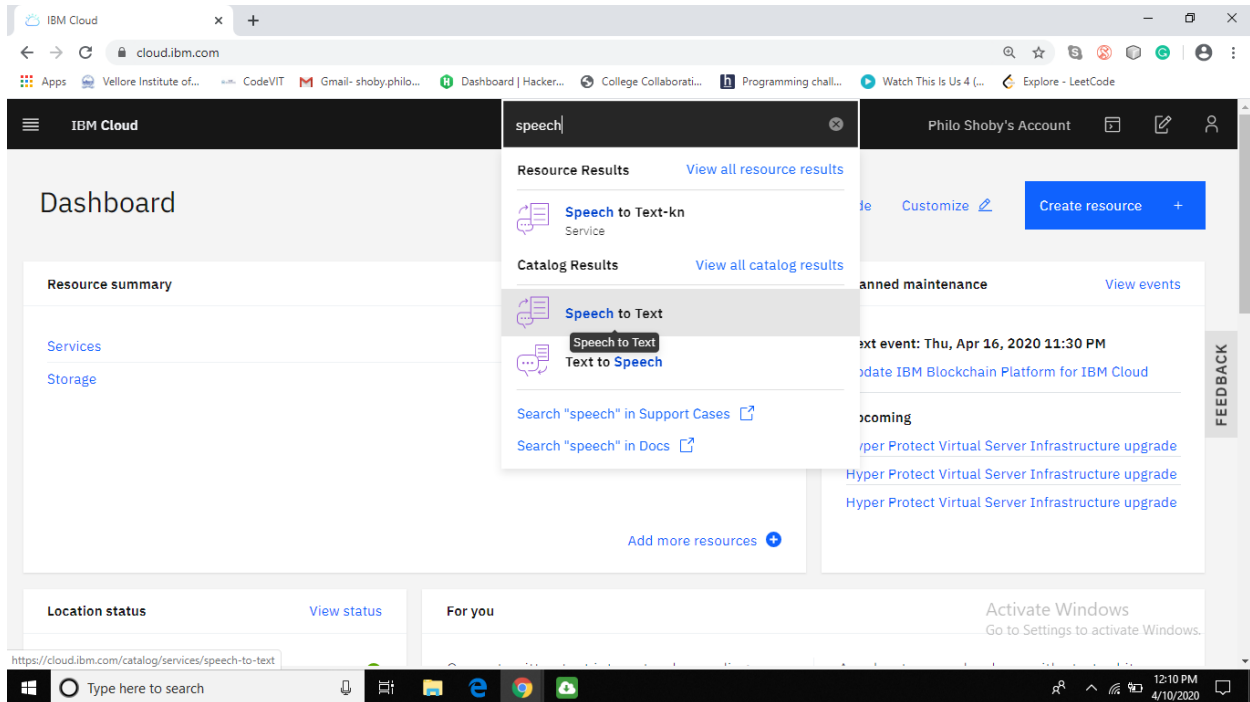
IBM Cloud ×
+
cloud.ibm.com
Apps Vellore Institute of... CodeVIT Gmail- shoby.philo... Dashboard | Hacker... College Collaborati... Programming chall... Watch This Is Us 4 (... Explore - LeetCode

IBM Cloud
speech
Philo Shoby's Account

Dashboard
Resource Results View all resource results
Speech to Text-kn
Service
Catalog Results View all catalog results
Speech to Text
Speech to Text
Text to Speech
Search "speech" in Support Cases
Search "speech" in Docs

de Customize
Create resource +

Resource summary
Services
Storage
Add more resources

anned maintenance View events
xt event: Thu, Apr 16, 2020 11:30 PM
pdate IBM Blockchain Platform for IBM Cloud
pcoming
yper Protect Virtual Server Infrastructure upgrade
Hyper Protect Virtual Server Infrastructure upgrade
Hyper Protect Virtual Server Infrastructure upgrade

FEEDBACK

Location status View status
For you
Activate Windows
Go to Settings to activate Windows.

https://cloud.ibm.com/catalog/services/speech-to-text

Type here to search
12:10 PM
4/10/2020